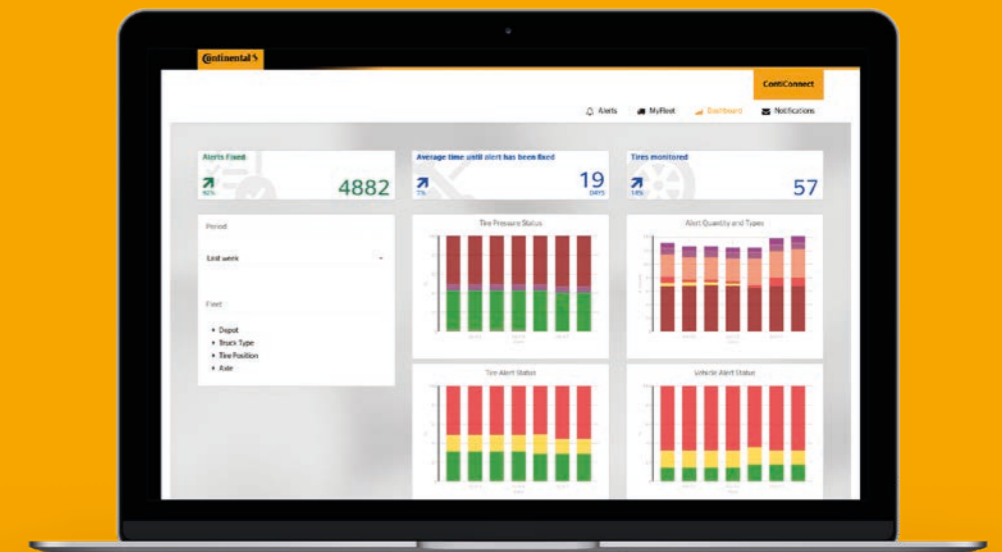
Continental

ContiConnect

Alerts MyFleet Dashboard Notifications

Alerts Fixed
92%
4882

Average time until alert has been fixed
7%
19
DAYS

Tires monitored
14%
57

Period

Last week

Fleet

Depot
Truck Type
Tire Position
Axle

Tire Pressure Status

Alert Quantity and Types

Tire Alert Status

Vehicle Alert Status